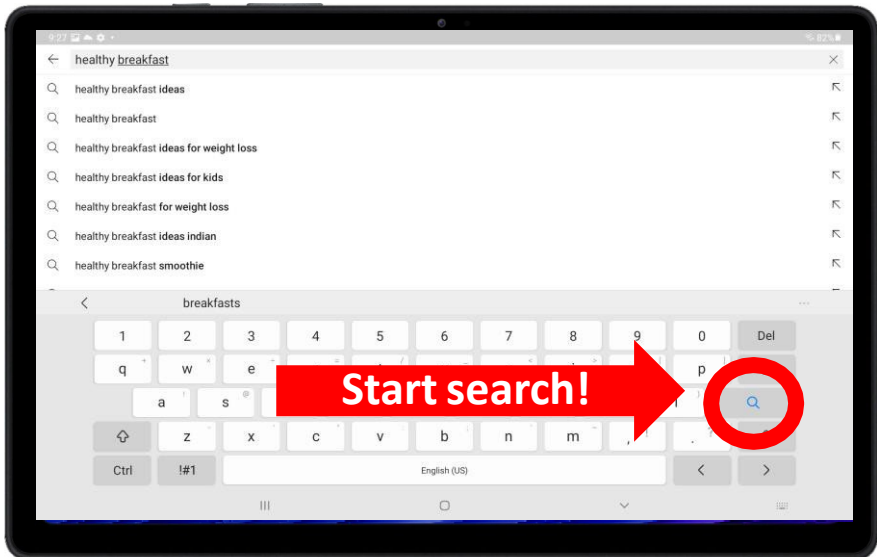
9:27

82%

healthy breakfast

healthy breakfast ideas

healthy breakfast

healthy breakfast ideas for weight loss

healthy breakfast ideas for kids

healthy breakfast for weight loss

healthy breakfast ideas indian

healthy breakfast smoothie

breakfasts

1 2 3 4 5 6 7 8 9 0 Del

q w e p

a s

z x c v b n m ,  .

Ctrl !#1 English (US)

Start search!